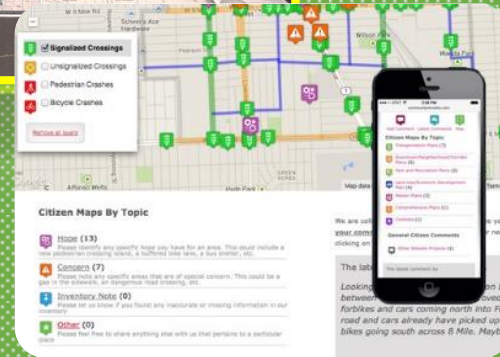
W Mile Rd
Schoolcraft Ave
Wilson Pl

Signalized Crossings
Unsignalized Crossings
Pedestrian Crashes
Bicycle Crashes

Remove all layers

Map data

Citizen Maps By Topic

Hope (13)
Please identify any specific hope you have for an area. This should include a new pedestrian crossing island, a buffered bike lane, a bus shelter, etc.

Concern (7)
Please note any specific areas that are of special concern. This could be a gap in the sidewalk, an dangerous road crossing, etc.

Inventory Note (0)
Please let us know if you found any inaccurate or missing information in our inventory

Other (0)
Please feel free to share anything else with us that pertains to a particular place

We are coll
your comm
clicking on

The lat

Lookin
between
forbikes and cars coming north into F
road and cars already have picked up
bikes going south across 8 Mile. Mayb

Add Comment
Latest Comments
Map

Citizen Maps By Topic
Transportation Plans
Downtown/Neighborhood Corridor Plans
Park and Recreation Plans
Land Use/Economic Development Plan
Master Plans
Comprehensive Plans
Contests

General Citizen Comments
Other Website Projects

The latest comments by